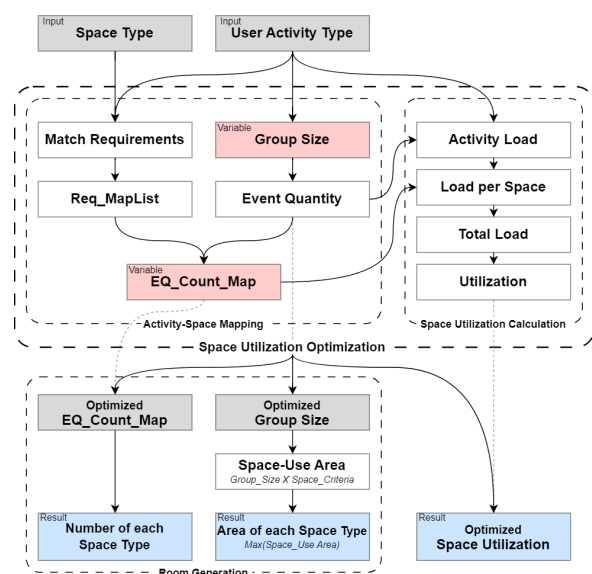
Input
Space Type

Input
User Activity Type

Match Requirements

Variable
Group Size

Activity Load

Req_MapList

Event Quantity

Load per Space

Total Load

Variable
EQ_Count_Map

Utilization

Activity-Space Mapping

Space Utilization Calculation

Space Utilization Optimization

Optimized
EQ_Count_Map

Optimized
Group Size

Space-Use Area
Group_Size X Space_Criteria

Result
Number of each Space Type

Result
Area of each Space Type
Max(Space_Use Area)

Result
Optimized
Space Utilization

Room Generation